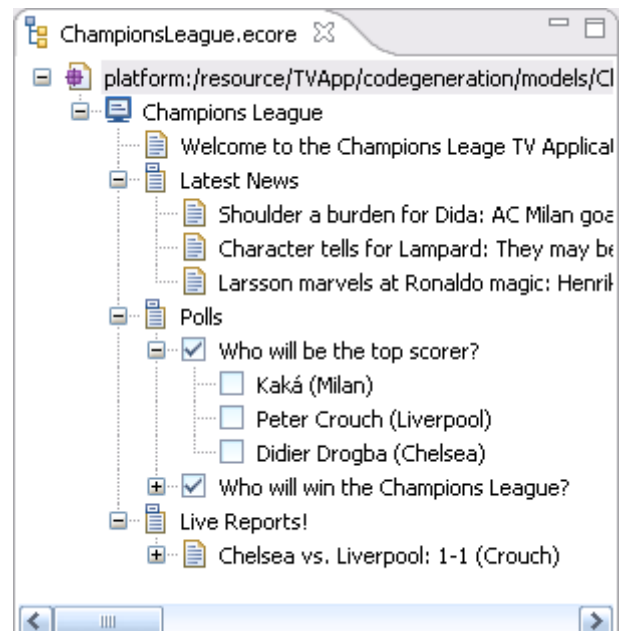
ChampionsLeague.ecore ☒

platform:/resource/TVApp/codegeneration/models/Cl
Champions League
Welcome to the Champions Leage TV Applicat
Latest News
Shoulder a burden for Dida: AC Milan goa
Character tells for Lampard: They may be
Larsson marvels at Ronaldo magic: Henril
Polls
Who will be the top scorer?
Kaká (Milan)
Peter Crouch (Liverpool)
Didier Drogba (Chelsea)
Who will win the Champions League?
Live Reports!
Chelsea vs. Liverpool: 1-1 (Crouch)